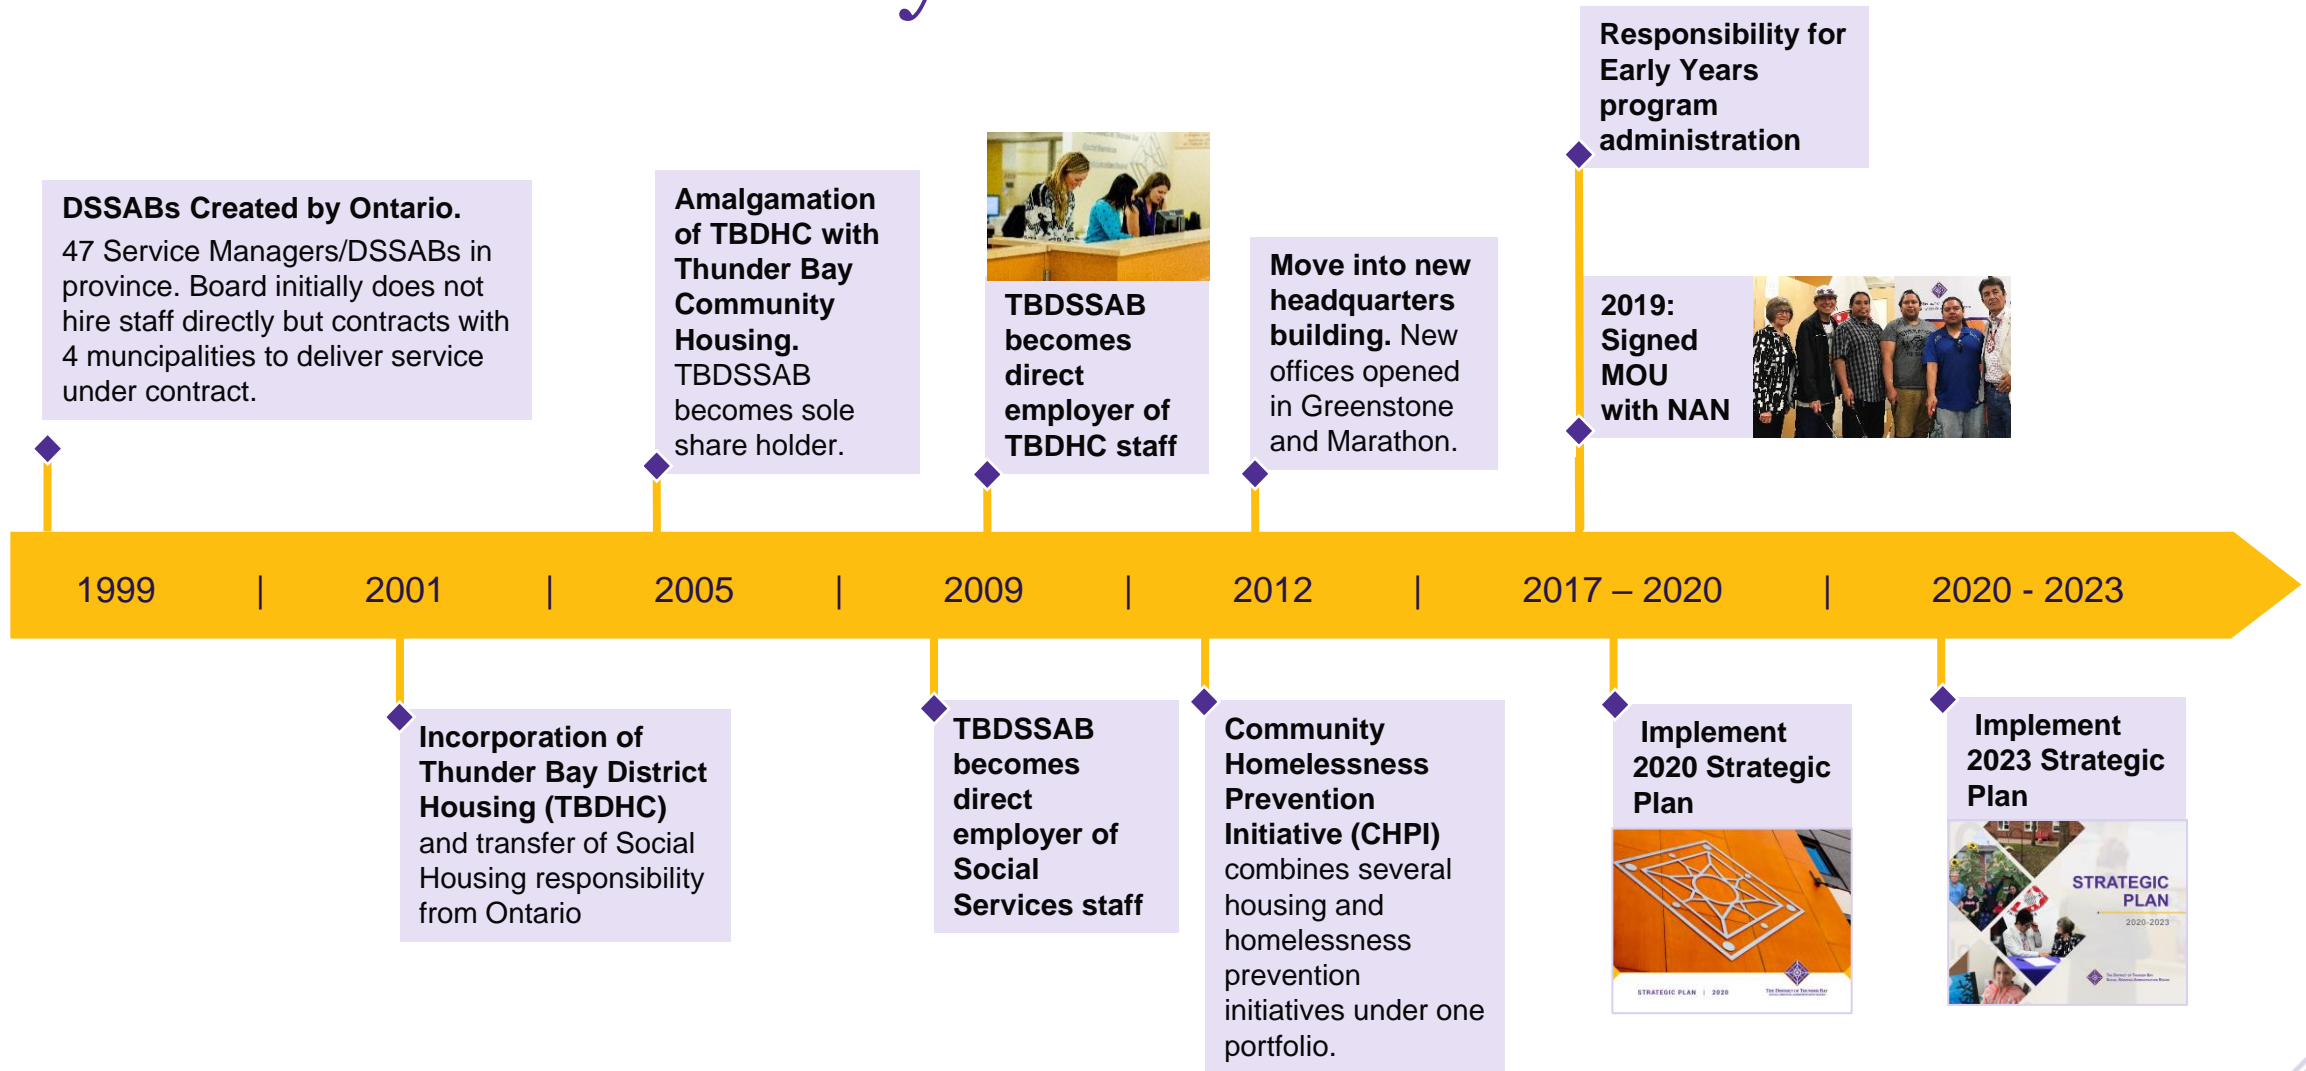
DSSABs Created by Ontario. 47 Service Managers/DSSABs in province. Board initially does not hire staff directly but contracts with 4 muncipalities to deliver service under contract.

Amalgamation of TBDHC with Thunder Bay Community Housing. TBDSSAB becomes sole share holder.

TBDSSAB becomes direct employer of TBDHC staff

Move into new headquarters building. New offices opened in Greenstone and Marathon.

Responsibility for Early Years program administration

2019: Signed MOU with NAN

1999 | 2001 | 2005 | 2009 | 2012 | 2017 – 2020 | 2020 - 2023

Incorporation of Thunder Bay District Housing (TBDHC) and transfer of Social Housing responsibility from Ontario

TBDSSAB becomes direct employer of Social Services staff

Community Homelessness Prevention Initiative (CHPI) combines several housing and homelessness prevention initiatives under one portfolio.

Implement 2020 Strategic Plan

STRATEGIC PLAN | 2020

Implement 2023 Strategic Plan

STRATEGIC PLAN
2020-2023